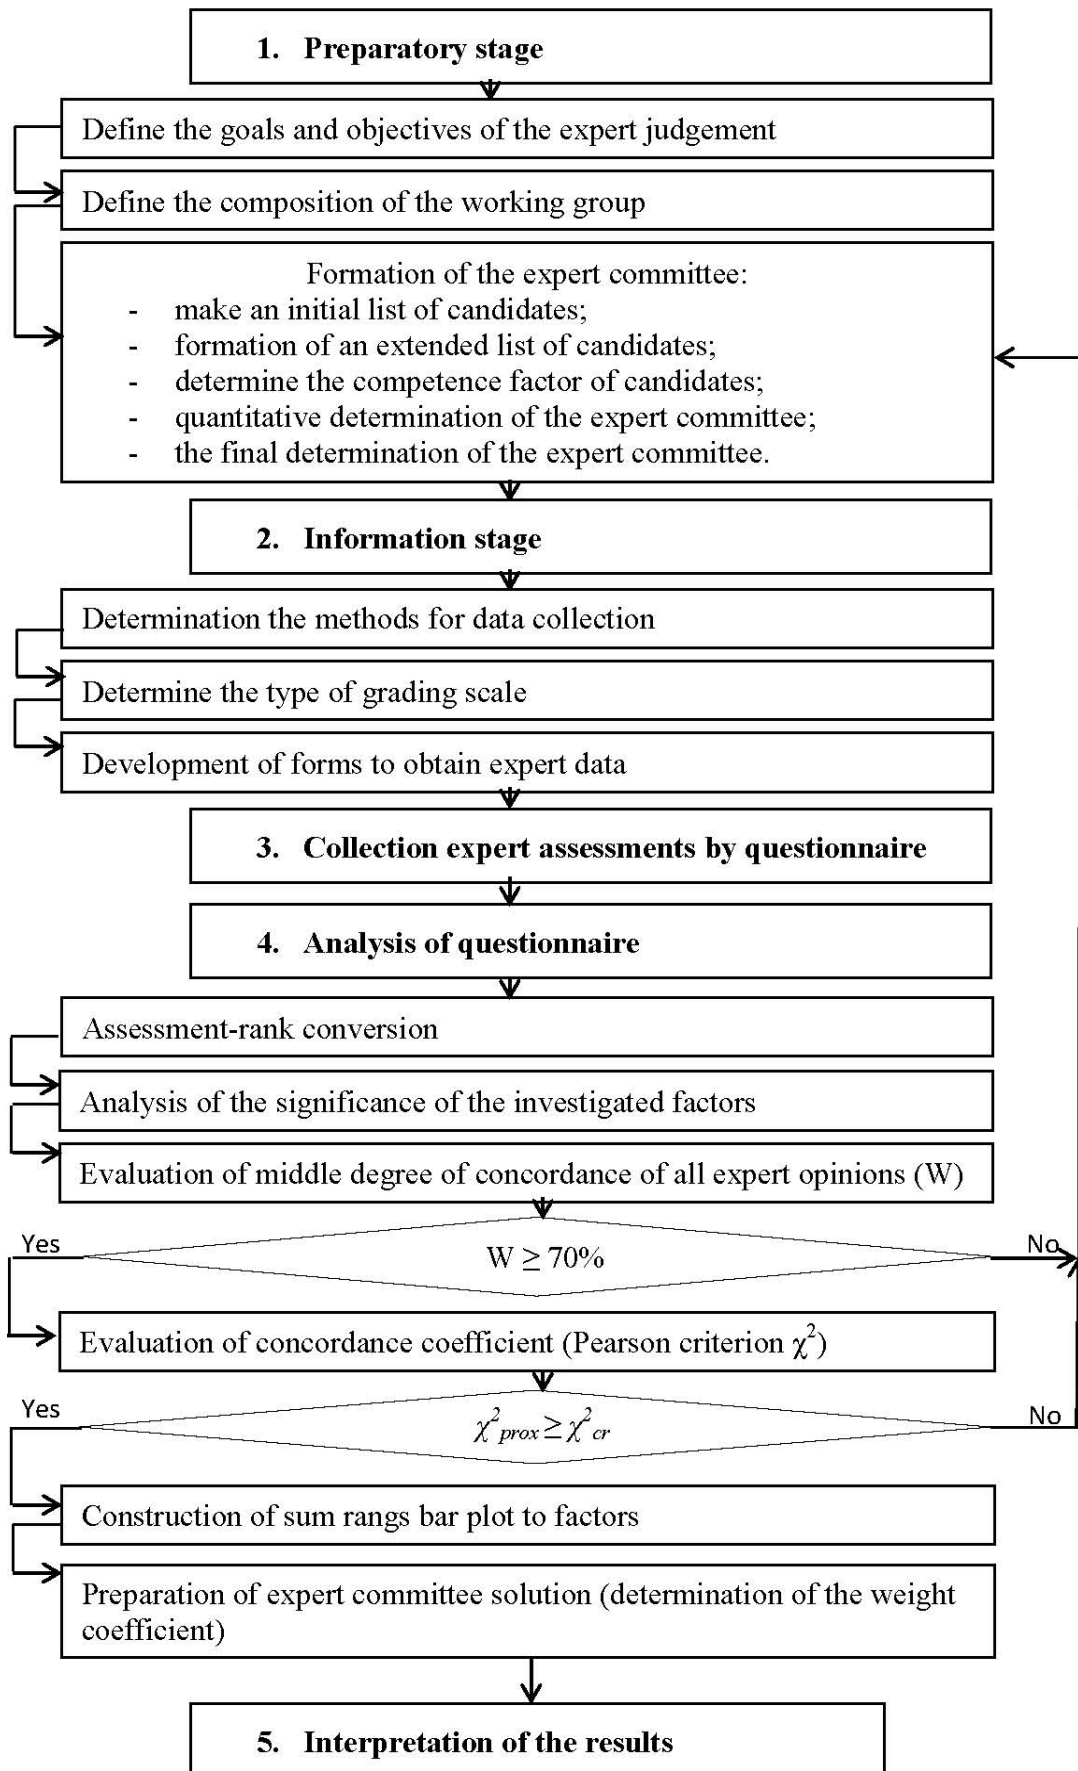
1. Preparatory stage

Define the goals and objectives of the expert judgement

Define the composition of the working group

Formation of the expert committee:
- make an initial list of candidates;
- formation of an extended list of candidates;
- determine the competence factor of candidates;
- quantitative determination of the expert committee;
- the final determination of the expert committee.

2. Information stage

Determination the methods for data collection

Determine the type of grading scale

Development of forms to obtain expert data

3. Collection expert assessments by questionnaire

4. Analysis of questionnaire

Assessment-rank conversion

Analysis of the significance of the investigated factors

Evaluation of middle degree of concordance of all expert opinions (W)

Yes

W ≥ 70%

No

Evaluation of concordance coefficient (Pearson criterion $\chi^2$)

Yes

$\chi^2_{prox} \geq \chi^2_{cr}$

No

Construction of sum rangs bar plot to factors

Preparation of expert committee solution (determination of the weight coefficient)

5. Interpretation of the results